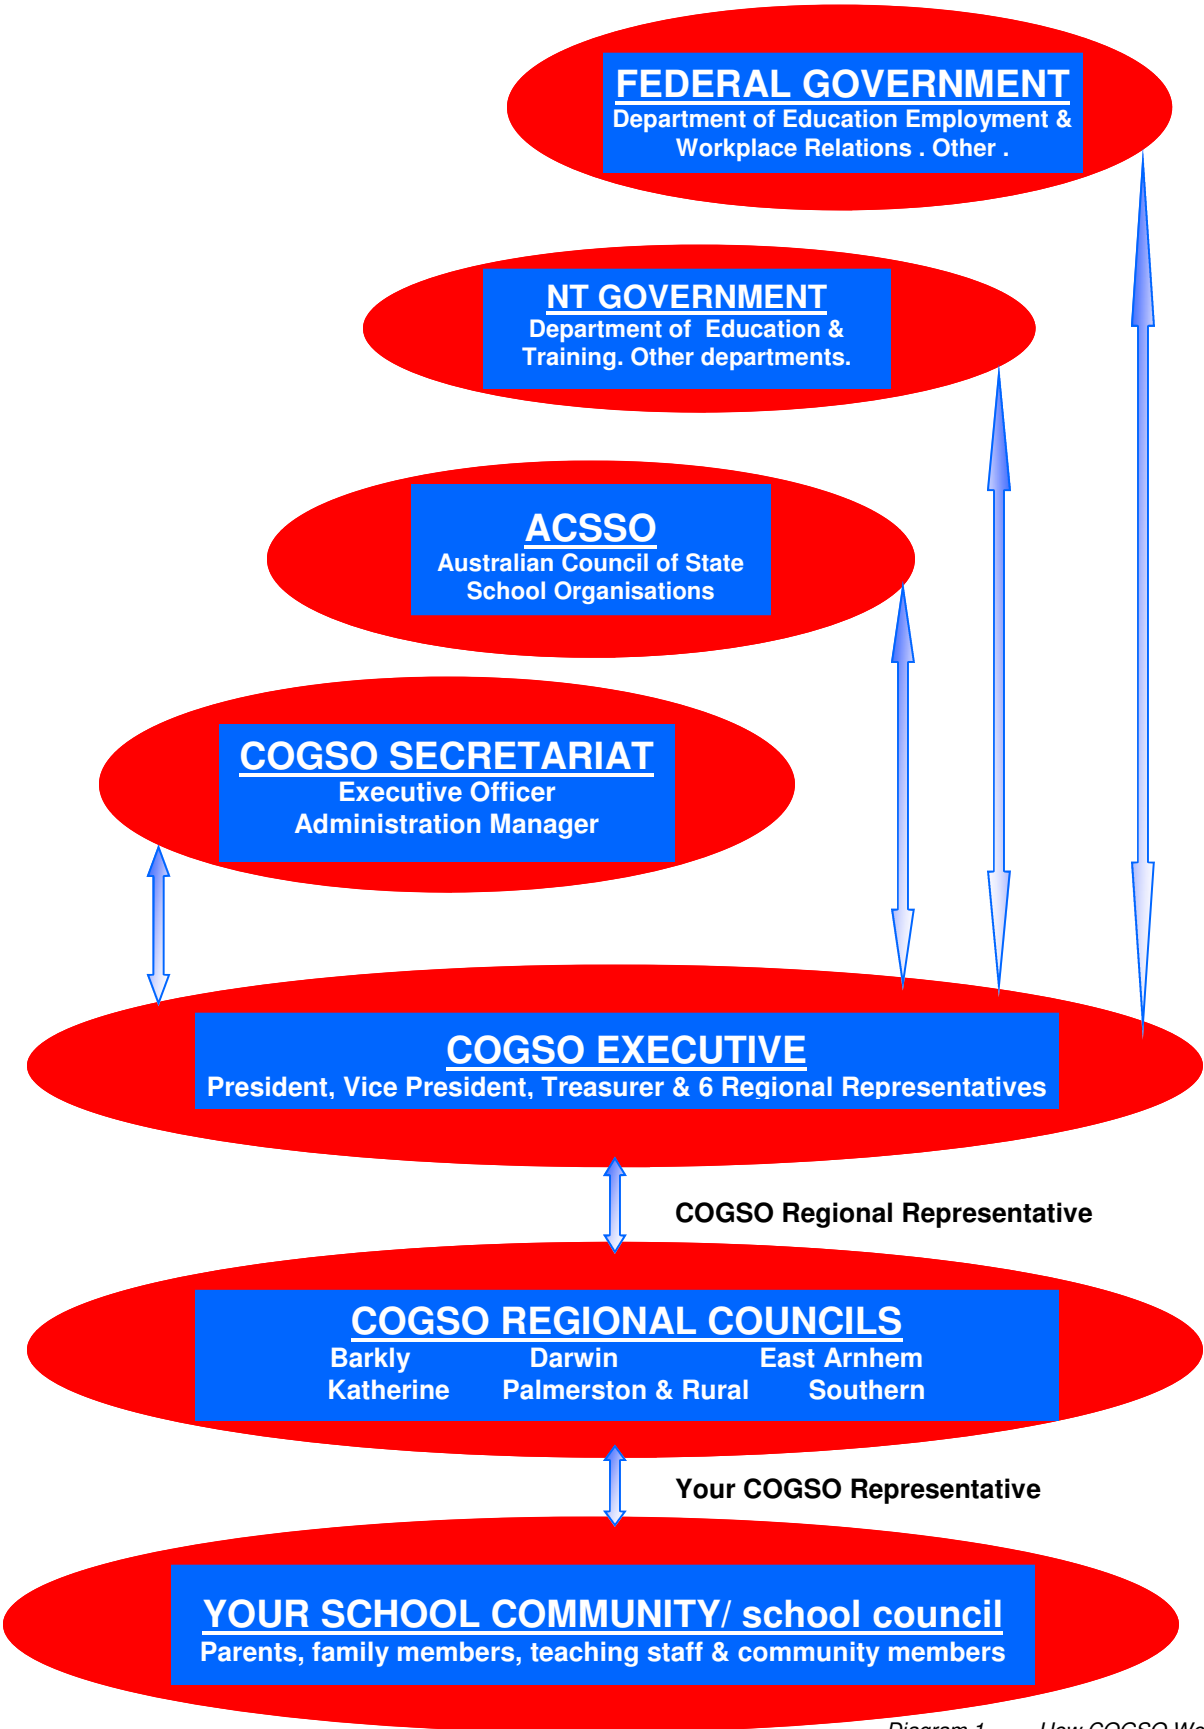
FEDERAL GOVERNMENT
Department of Education Employment & Workplace Relations . Other .

NT GOVERNMENT
Department of Education & Training. Other departments.

ACSSO
Australian Council of State School Organisations

COGSO SECRETARIAT
Executive Officer
Administration Manager

COGSO EXECUTIVE
President, Vice President, Treasurer & 6 Regional Representatives

COGSO Regional Representative

COGSO REGIONAL COUNCILS
Barkly Darwin East Arnhem
Katherine Palmerston & Rural Southern

Your COGSO Representative

YOUR SCHOOL COMMUNITY/ school council
Parents, family members, teaching staff & community members

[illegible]